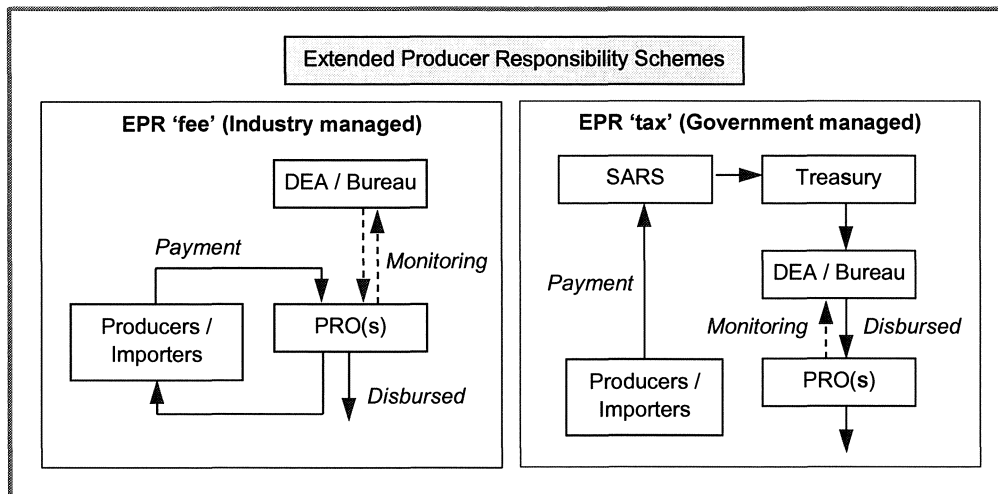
Extended Producer Responsibility Schemes

EPR 'fee' (Industry managed)

DEA / Bureau

Payment

Monitoring

Producers / Importers

PRO(s)

Disbursed

EPR 'tax' (Government managed)

SARS

Treasury

DEA / Bureau

Payment

Monitoring

Disbursed

PRO(s)

Producers / Importers